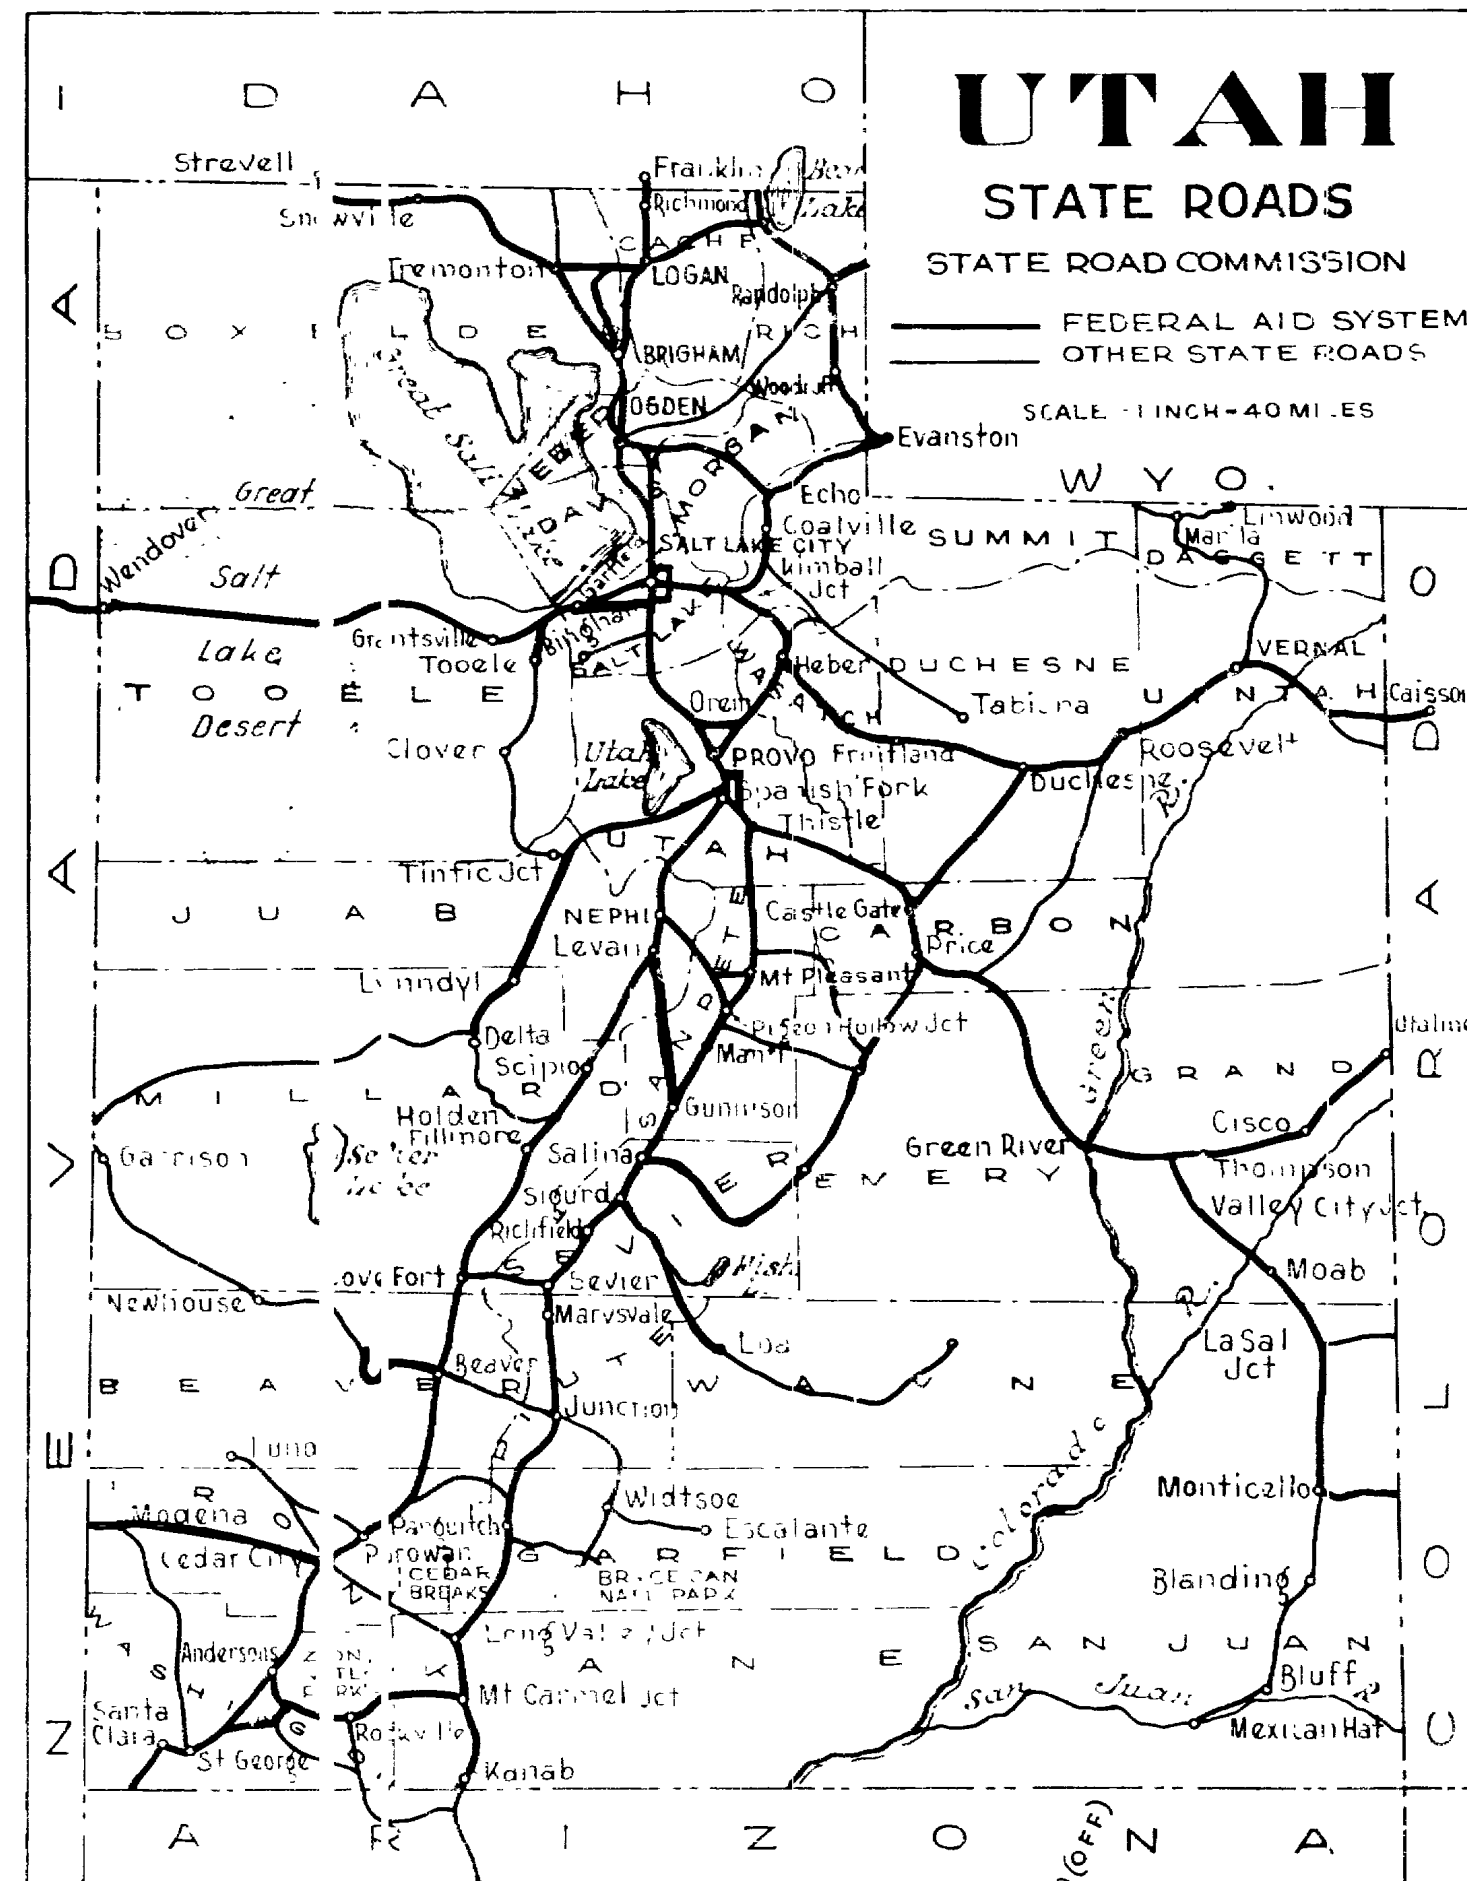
UTAH
STATE ROADS
STATE ROAD COMMISSION
FEDERAL AID SYSTEM
OTHER STATE ROADS
SCALE - 1 INCH = 40 MILES

I D A H O

N E V A D A

W Y O.

C O L O R A D O

A R I Z O N A

Strevell
Snowville
Franklin
Bear Lake
Richmond
CACHE
Tremonton
LOGAN
Randolph
BOX ELDER
RICH
BRIGHAM
Great Salt Lake
Woodruff
OGDEN
WEBER
MORGAN
Evanston
Echo
Coalville
SUMMIT
Linwood
Manila
DAGGETT
DAVIS
SALT LAKE CITY
Kimball Jct
Wendover
Great Salt Lake Desert
Grantsville
Bingham
SALT LAKE
Tooele
TOOELE
WASATCH
Heber
DUCHESNE
Tabiona
VERNAL
UINTAH
Caisson
Orem
Clover
Utah Lake
PROVO
Fruitland
Spanish Fork
Roosevelt
Duchesne
Thistle
UTAH
Tintic Jct
JUAB
NEPHI
Levan
Castle Gate
CARBON
Price
SANPETE
Mt Pleasant
Lynndyl
Delta
Scipio
Pigeon Hollow Jct
Manti
MILLARD
Utaline
GRAND
Holden
Fillmore
Gunnison
Garrison
Sevier Lake
Salina
Green River
Cisco
SEVIER
EMERY
Thompson
Sigurd
Richfield
Valley City Jct
Cove Fort
Sevier
Fish Lake
Moab
Newhouse
Marysvale
Loa
La Sal Jct
Beaver
BEAVER
PIUTE
WAYNE
Junction
Luno
Colorado R.
Green R.
Monticello
IRON
Modena
Widtsoe
Escalante
Panguitch
Parowan
Cedar City
CEDAR BREAKS
GARFIELD
BRYCE CAN NAT PARK
Blanding
Long Valley Jct
WASHINGTON
KANE
Andersons
ZION NAT PARK
SAN JUAN
Mt Carmel Jct
Bluff
Santa Clara
St George
Rockville
San Juan R.
Mexican Hat
Kanab
(OFF)